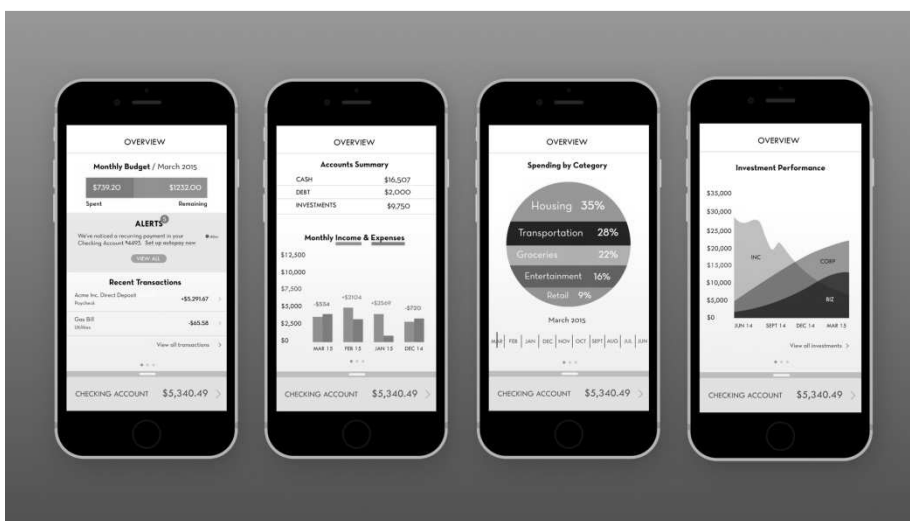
OVERVIEW

Monthly Budget / March 2015

$739.20 $1232.00

Spent Remaining

ALERTS

We've noticed a recurring payment in your Checking Account *6495. Set up autopay now

VIEW ALL

Recent Transactions

Acme Inc. Direct Deposit Paycheck +$5,291.67

Gas Bill Utilities -$65.58

View all transactions

CHECKING ACCOUNT $5,340.49

OVERVIEW

Accounts Summary

| CASH | $16,507 |
|---|---|
| DEBT | $2,000 |
| INVESTMENTS | $9,750 |

Monthly Income & Expenses

$12,500
$10,000
$7,500
$5,000
$2,500
$0

-$554 +$2104 +$2569 -$720

MAR 15 FEB 15 JAN 15 DEC 14

CHECKING ACCOUNT $5,340.49

OVERVIEW

Spending by Category

Housing 35%
Transportation 28%
Groceries 22%
Entertainment 16%
Retail 9%

March 2015

MAR FEB JAN DEC NOV OCT SEPT AUG JUL JUN

CHECKING ACCOUNT $5,340.49

OVERVIEW

Investment Performance

$35,000
$30,000
$25,000
$20,000
$15,000
$10,000
$5,000
$0

INC CORP BIZ

JUN 14 SEPT 14 DEC 14 MAR 15

View all investments

CHECKING ACCOUNT $5,340.49